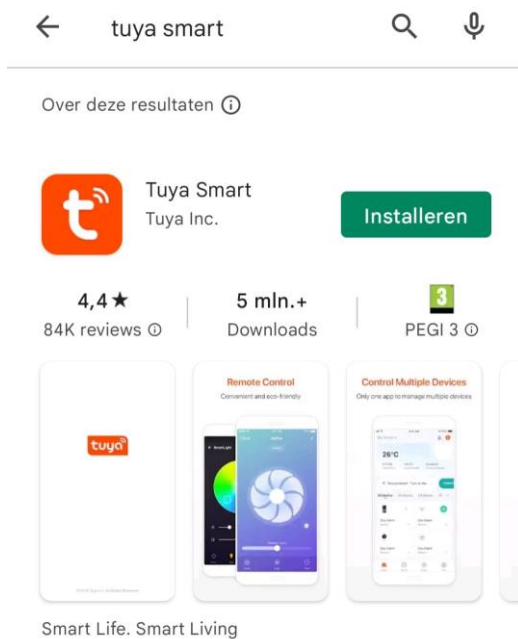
tuya smart

Over deze resultaten ⓘ

Tuya Smart
Tuya Inc.

Installeren

4,4 ★
84K reviews ⓘ

5 mln.+
Downloads

3
PEGI 3 ⓘ

tuya

Remote Control
Convenient and eco-friendly

Control Multiple Devices
Only one app to manage multiple devices

26°C

Smart Life. Smart Living